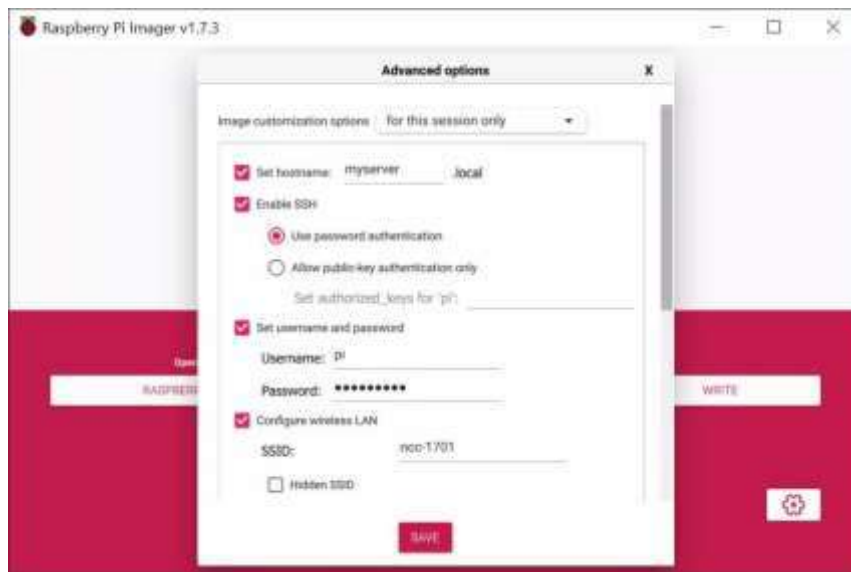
Raspberry Pi Imager v1.7.3

Advanced options

X

Image customization options   for this session only

Set hostname: myserver .local

Enable SSH

Use password authentication

Allow public-key authentication only

Set authorized_keys for 'pi':

Set username and password

Username: pi

Password: ••••••••••

Configure wireless LAN

SSID: ncc-1701

Hidden SSID

SAVE

Ope

RASPBERR

WRITE